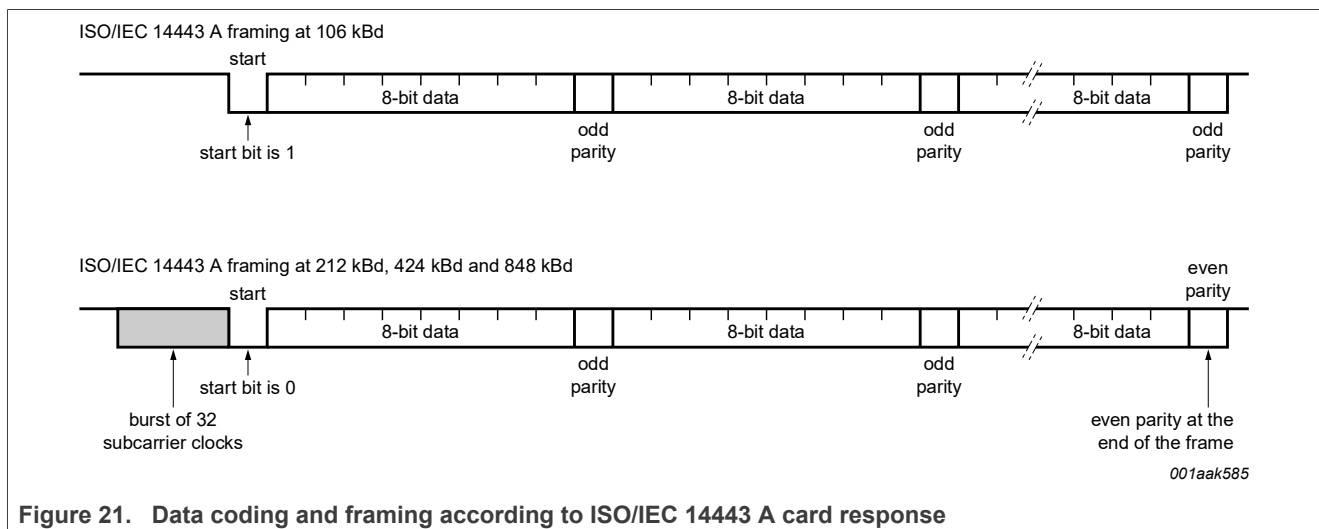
ISO/IEC 14443 A framing at 106 kBd

start

8-bit data

8-bit data

8-bit data

start bit is 1

odd parity

odd parity

odd parity

ISO/IEC 14443 A framing at 212 kBd, 424 kBd and 848 kBd

start

even parity

8-bit data

8-bit data

8-bit data

start bit is 0

odd parity

odd parity

burst of 32 subcarrier clocks

even parity at the end of the frame

001aak585

**Figure 21. Data coding and framing according to ISO/IEC 14443 A card response**